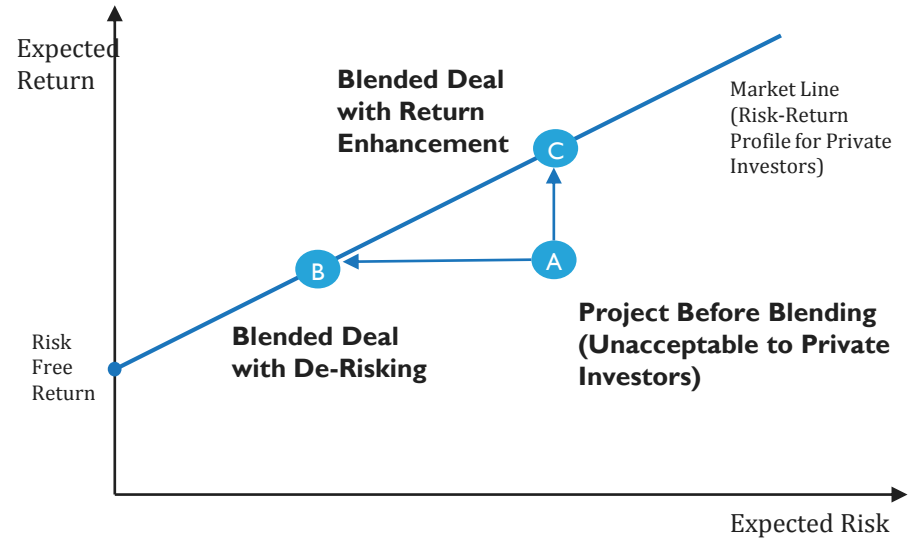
Expected Return

Blended Deal with Return Enhancement

Market Line (Risk-Return Profile for Private Investors)

C

B

A

Risk Free Return

Blended Deal with De-Risking

Project Before Blending (Unacceptable to Private Investors)

Expected Risk